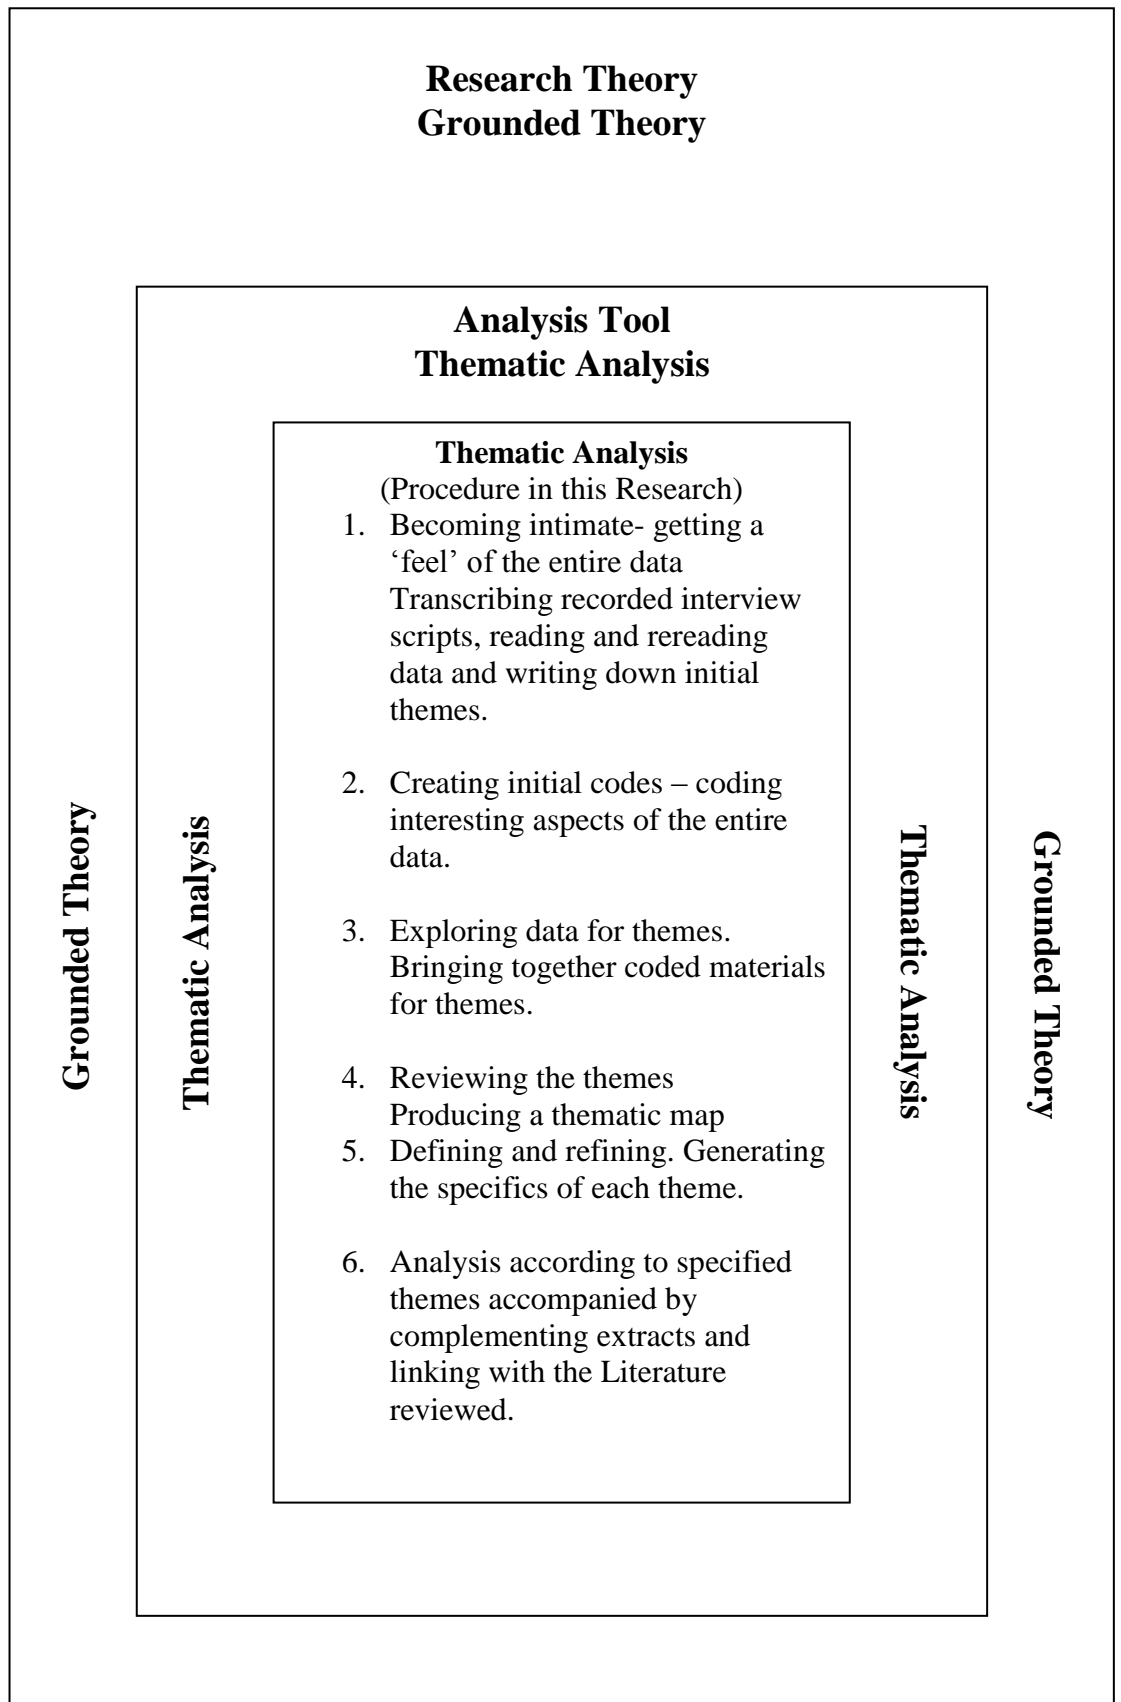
**Research Theory**
**Grounded Theory**

**Analysis Tool**
**Thematic Analysis**

**Thematic Analysis**
(Procedure in this Research)

1. Becoming intimate- getting a 'feel' of the entire data Transcribing recorded interview scripts, reading and rereading data and writing down initial themes.

2. Creating initial codes – coding interesting aspects of the entire data.

3. Exploring data for themes. Bringing together coded materials for themes.

4. Reviewing the themes Producing a thematic map
5. Defining and refining. Generating the specifics of each theme.

6. Analysis according to specified themes accompanied by complementing extracts and linking with the Literature reviewed.

**Grounded Theory**

**Thematic Analysis**

**Thematic Analysis**

**Grounded Theory**